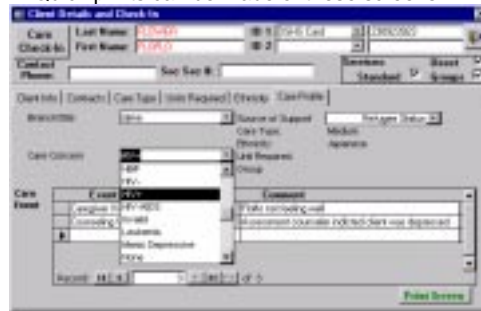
Client Details and Check In

Care Check In

Last Name: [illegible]

First Name: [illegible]

ID 1 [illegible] Card

ID 2

Contact Phone:

Soc Sec #:

Services Standard

Groups

Client Info | Contacts | Care Type | Units Required | Ethnicity | Care Profile

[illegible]

Care

Source of Support

Refugee Status

Care Type:

Ethnicity:

Unit Required:

Group:

Medium

Japanese

Care Concern

HIV

HBP

HIV

HIV+

HIV-AIDS

Invalid

Leukemia

Manic Depressive

None

Care Event

Event

Comment

Caregiver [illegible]

Counseling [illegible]

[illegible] counseling visit

Assessment counselor indicated client was depressed

Record: 1 of 3

Print Screen